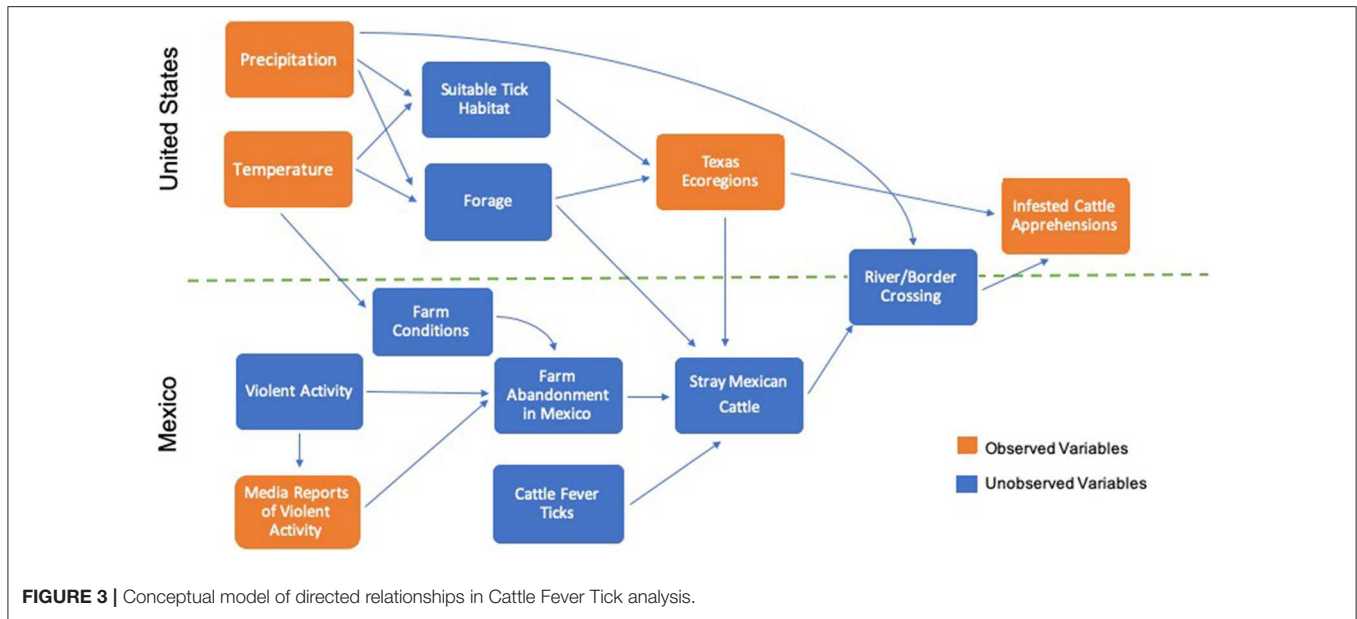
United States

Precipitation

Suitable Tick Habitat

Temperature

Forage

Texas Ecoregions

Infested Cattle Apprehensions

River/Border Crossing

Farm Conditions

Mexico

Violent Activity

Farm Abandonment in Mexico

Stray Mexican Cattle

Media Reports of Violent Activity

Cattle Fever Ticks

Observed Variables

Unobserved Variables

**FIGURE 3 |** Conceptual model of directed relationships in Cattle Fever Tick analysis.